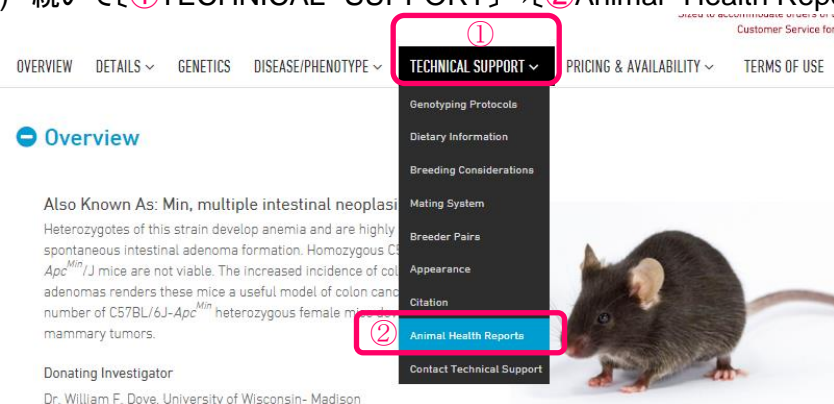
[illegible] 続いて「①TECHNICAL SUPPORT」→「②Animal Health Rep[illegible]

Sized to accommodate orders of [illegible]
Customer Service fo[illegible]

OVERVIEW DETAILS ⌄ GENETICS DISEASE/PHENOTYPE ⌄ ① TECHNICAL SUPPORT ⌄ PRICING & AVAILABILITY ⌄ TERMS OF USE

Genotyping Protocols
Dietary Information
Breeding Considerations
Mating System
Breeder Pairs
Appearance
Citation
② Animal Health Reports
Contact Technical Support

Overview

Also Known As: Min, multiple intestinal neoplasi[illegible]

Heterozygotes of this strain develop anemia and are highly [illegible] spontaneous intestinal adenoma formation. Homozygous C5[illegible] $Apc^{Min}$/J mice are not viable. The increased incidence of col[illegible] adenomas renders these mice a useful model of colon canc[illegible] number of C57BL/6J-$Apc^{Min}$ heterozygous female m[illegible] mammary tumors.

Donating Investigator

Dr. William F. Dove, University of Wisconsin- Madison